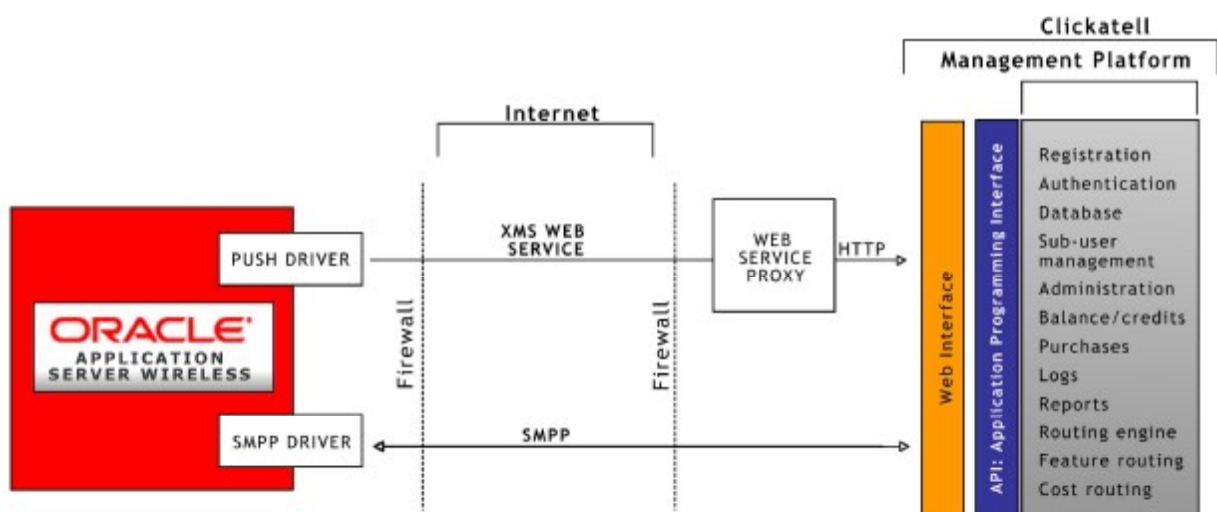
Clickatell
Management Platform

Internet

PUSH DRIVER

ORACLE
APPLICATION
SERVER WIRELESS

SMPP DRIVER

Firewall

XMS WEB
SERVICE

SMPP

Firewall

WEB
SERVICE
PROXY

HTTP

Web Interface

API: Application Programming Interface

Registration
Authentication
Database
Sub-user management
Administration
Balance/credits
Purchases
Logs
Reports
Routing engine
Feature routing
Cost routing